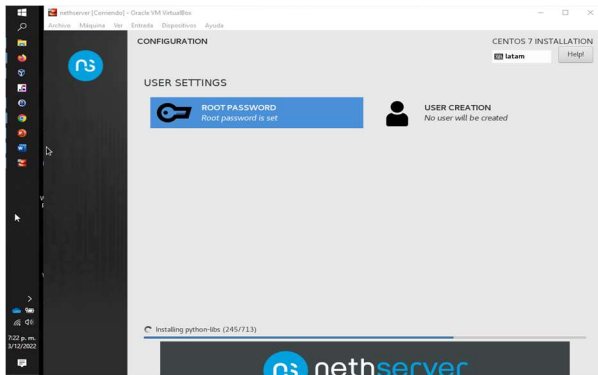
nethserver [Corriendo] - Oracle VM VirtualBox
Archivo Máquina Ver Entrada Dispositivos Ayuda

CONFIGURATION

CENTOS 7 INSTALLATION
latam
Help!

USER SETTINGS

ROOT PASSWORD
Root password is set

USER CREATION
No user will be created

Installing python-libs (245/713)

nethserver

7:22 p. m.
3/12/2022